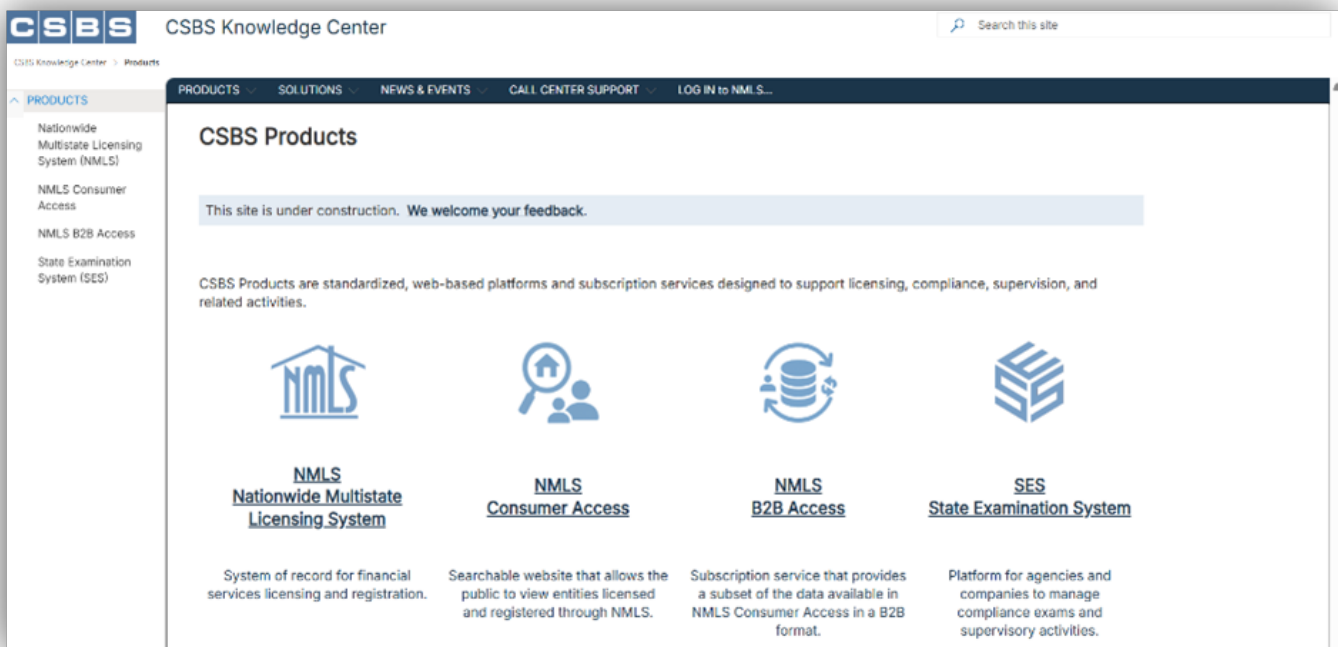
CSBS CSBS Knowledge Center

Search this site

CSBS Knowledge Center > Products

PRODUCTS

Nationwide Multistate Licensing System (NMLS)

NMLS Consumer Access

NMLS B2B Access

State Examination System (SES)

PRODUCTS SOLUTIONS NEWS & EVENTS CALL CENTER SUPPORT LOG IN to NMLS...

CSBS Products

This site is under construction. We welcome your feedback.

CSBS Products are standardized, web-based platforms and subscription services designed to support licensing, compliance, supervision, and related activities.

NMLS

NMLS
Nationwide Multistate Licensing System

System of record for financial services licensing and registration.

NMLS
Consumer Access

Searchable website that allows the public to view entities licensed and registered through NMLS.

NMLS
B2B Access

Subscription service that provides a subset of the data available in NMLS Consumer Access in a B2B format.

SES
State Examination System

Platform for agencies and companies to manage compliance exams and supervisory activities.